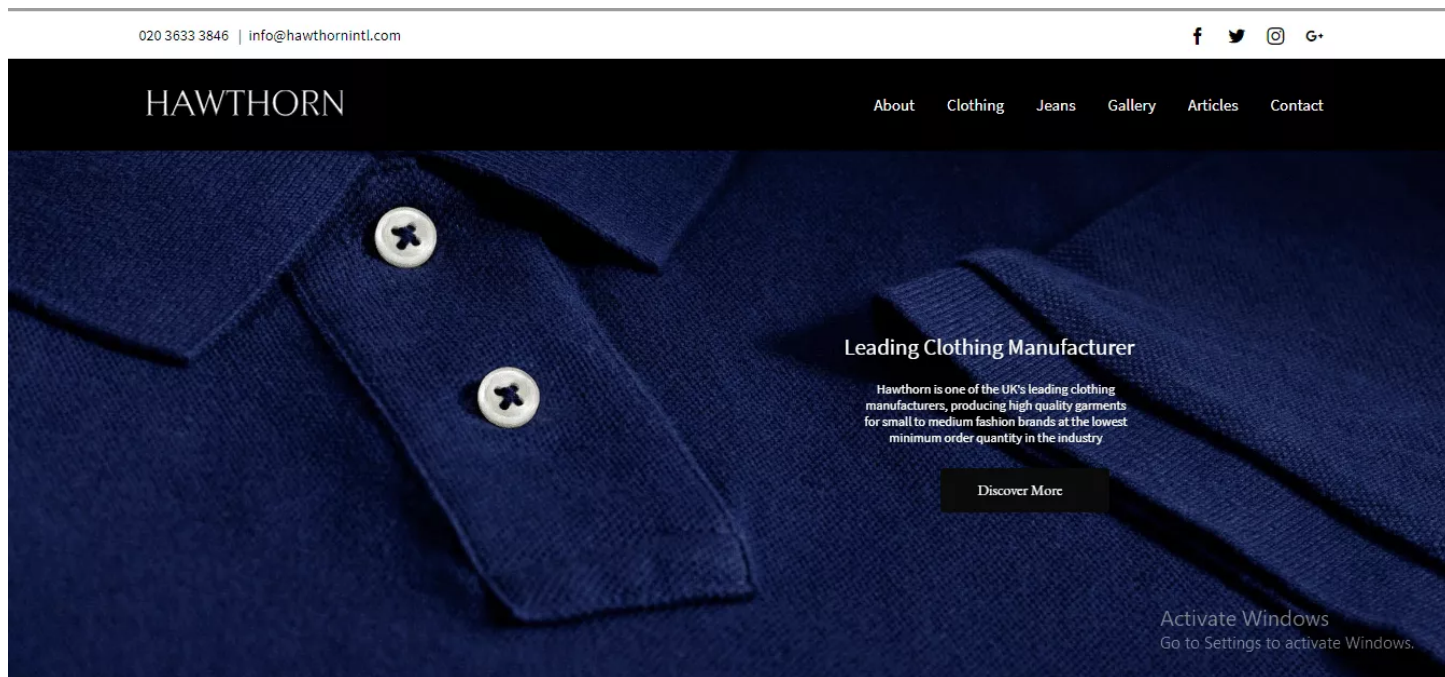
020 3633 3846 | info@hawthornintl.com

f G+

HAWTHORN

About Clothing Jeans Gallery Articles Contact

Leading Clothing Manufacturer

Hawthorn is one of the UK's leading clothing manufacturers, producing high quality garments for small to medium fashion brands at the lowest minimum order quantity in the industry

Discover More

Activate Windows
Go to Settings to activate Windows.